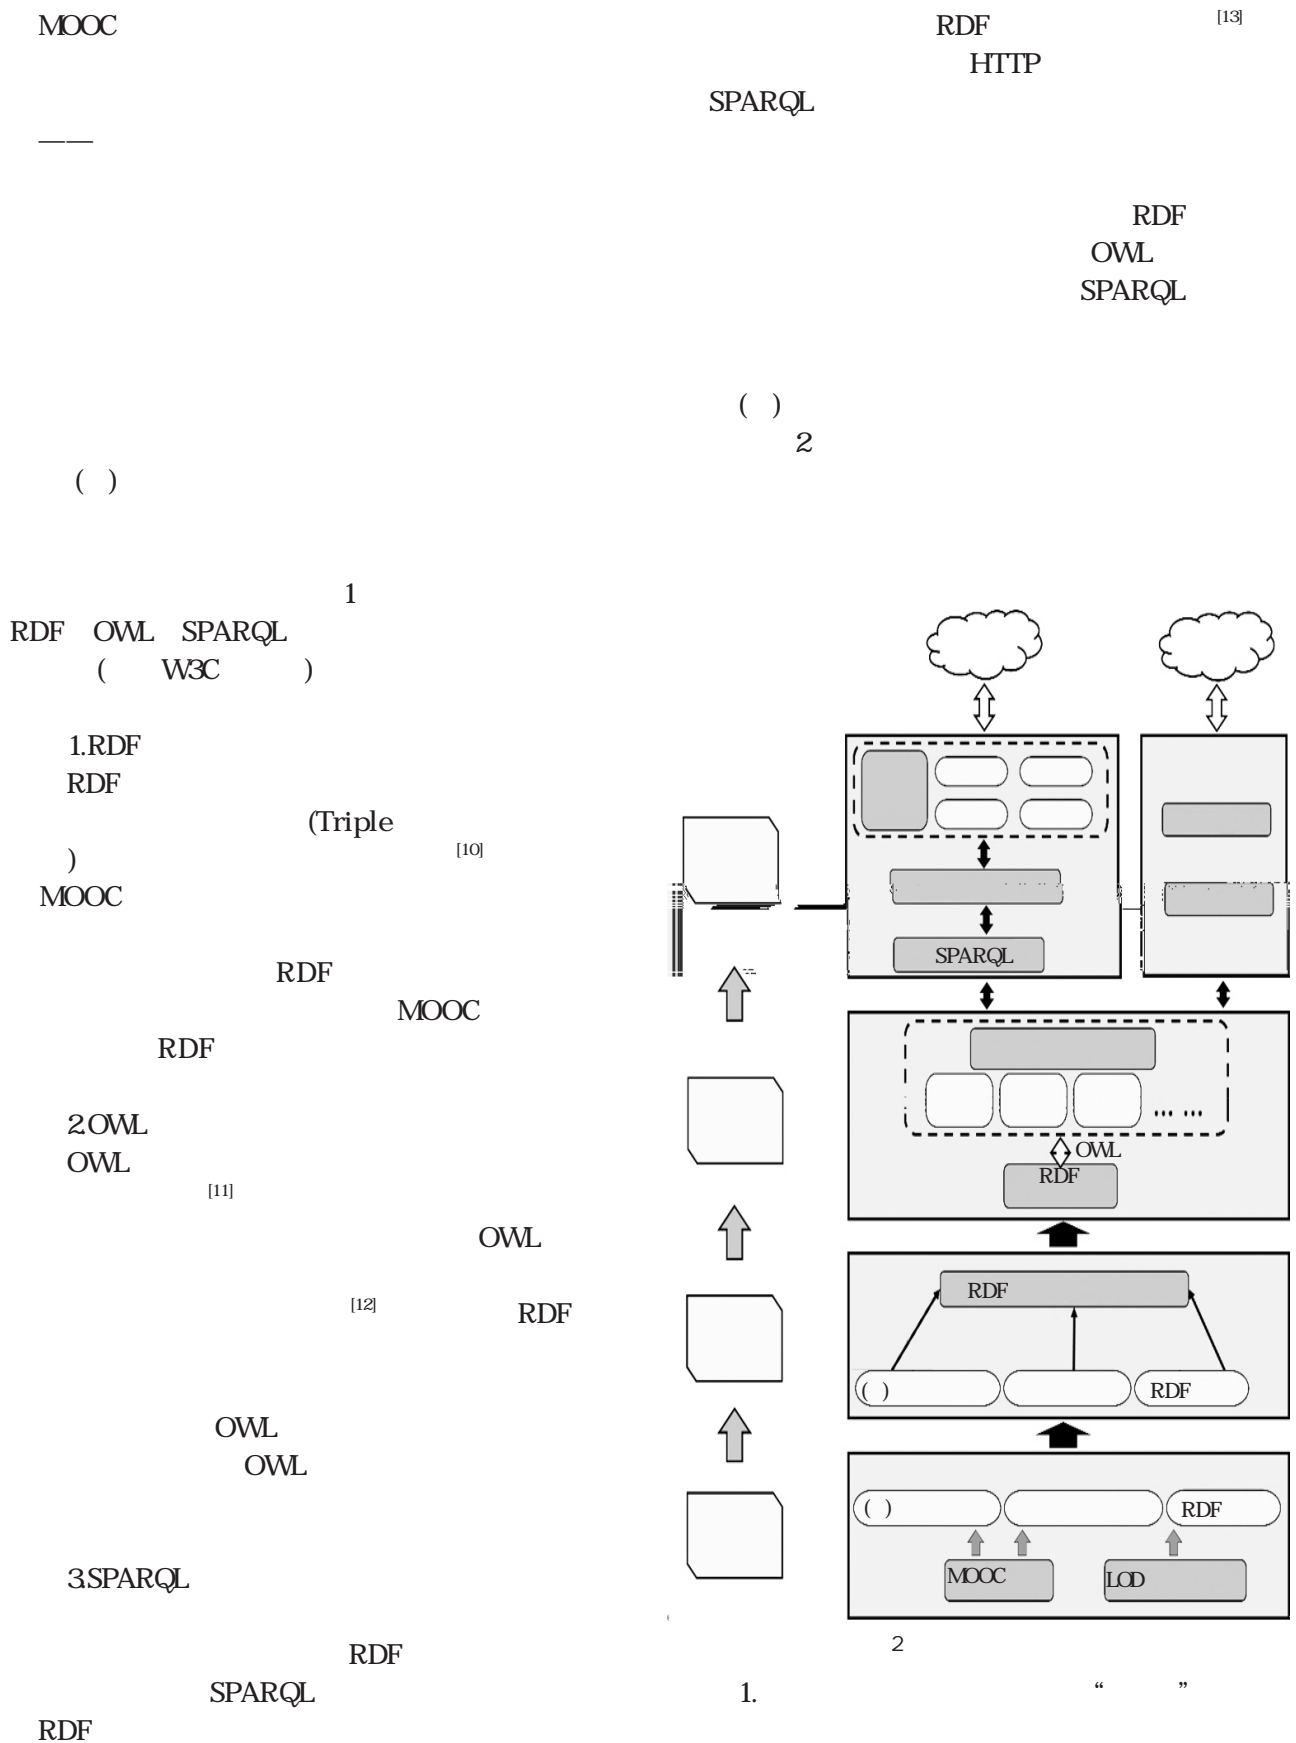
MOOC

——

( )

1

RDF OWL SPARQL

( W3C )

1.RDF

RDF

(Triple

) [10]

MOOC

RDF

MOOC

RDF

2.OWL

OWL

[11]

OWL

[12] RDF

OWL

OWL

3.SPARQL

RDF

SPARQL

RDF

RDF [13]

HTTP

SPARQL

RDF

OWL

SPARQL

( )

2

SPARQL

... ...

OWL

RDF

RDF

( )

RDF

( )

RDF

MOOC

LOD

2

1. “ ”